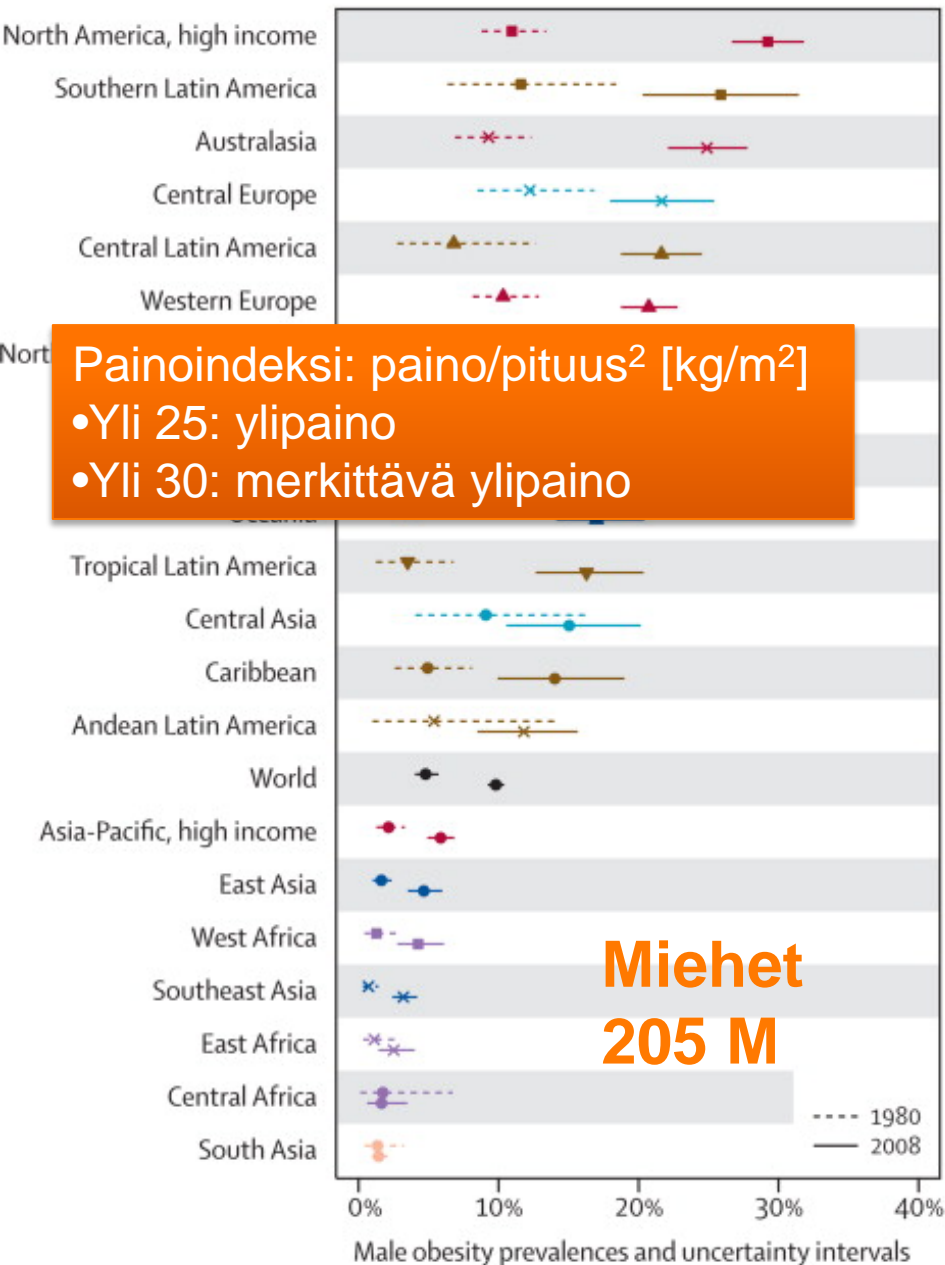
North America, high income
Southern Latin America
Australasia
Central Europe
Central Latin America
Western Europe
Nort

Painoindeksi: paino/pituus$^2$ [kg/m$^2$]
•Yli 25: ylipaino
•Yli 30: merkittävä ylipaino

Oceania
Tropical Latin America
Central Asia
Caribbean
Andean Latin America
World
Asia-Pacific, high income
East Asia
West Africa
Southeast Asia
East Africa
Central Africa
South Asia

Miehet
205 M

1980
2008

0% 10% 20% 30% 40%
Male obesity prevalences and uncertainty intervals